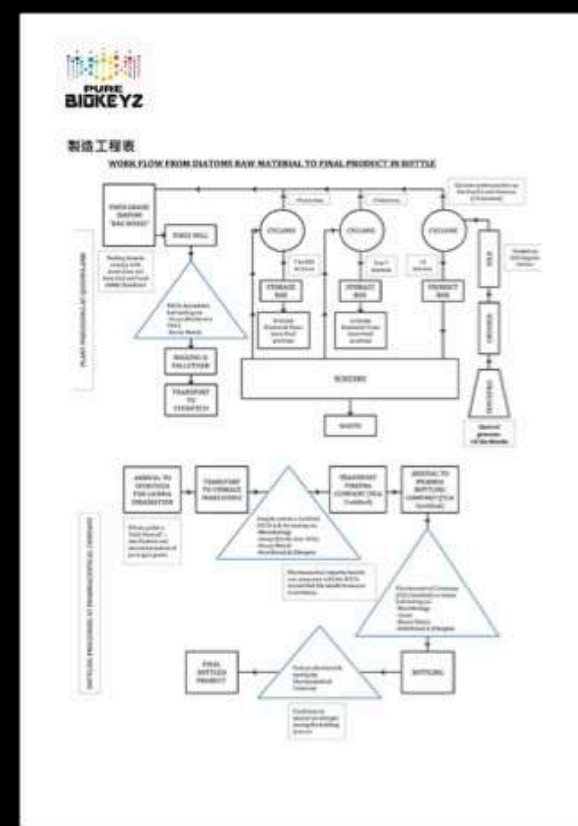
PURE
BIOKEYZ

製造工程表

WORK FLOW FROM DIATOMS RAW MATERIAL TO FINAL PRODUCT IN BOTTLE

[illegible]

CYCLONE

CYCLONE

CYCLONE

PINBAR MILL

STORAGE BIN

STORAGE BIN

PRODUCT BIN

SILO

BAGGING & PALLETISER

TRANSPORT TO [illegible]

SCREENS

WASTE

ARRIVAL TO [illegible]

TRANSPORT TO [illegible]

TRANSPORT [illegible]

ARRIVAL TO PHARMA BOTTLING COMPANY

FINAL BOTTLED PRODUCT

BOTTLING